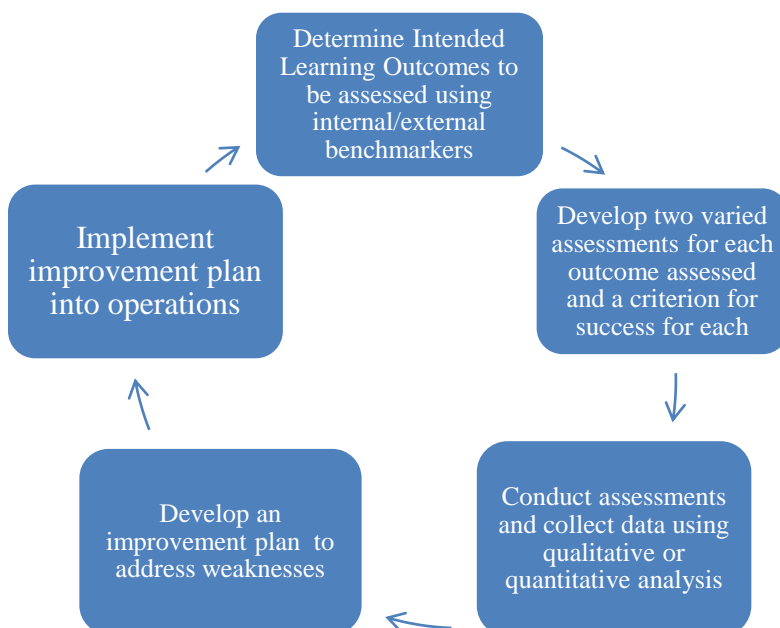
Determine Intended Learning Outcomes to be assessed using internal/external benchmarkers

Develop two varied assessments for each outcome assessed and a criterion for success for each

Conduct assessments and collect data using qualitative or quantitative analysis

Develop an improvement plan to address weaknesses

Implement improvement plan into operations